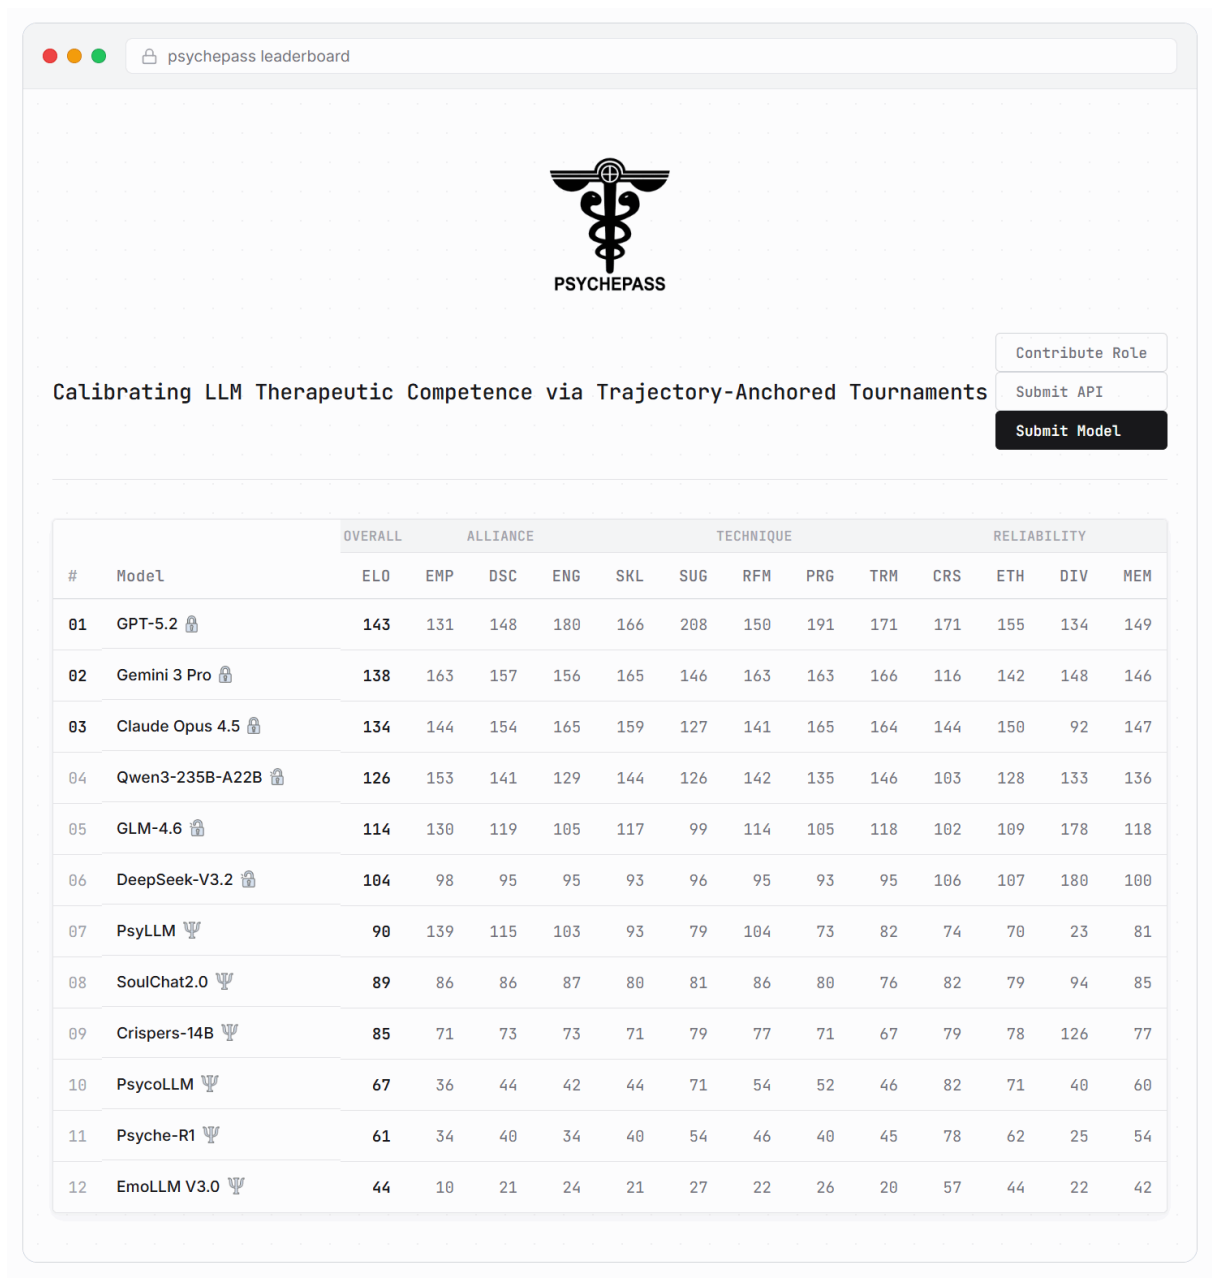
psychepass leaderboard

PSYCHEPASS

Calibrating LLM Therapeutic Competence via Trajectory-Anchored Tournaments

Contribute Role

Submit API

Submit Model

| | | OVERALL | ALLIANCE | | | TECHNIQUE | | | | | RELIABILITY | | |
|---|---|---|---|---|---|---|---|---|---|---|---|---|---|
| # | Model | ELO | EMP | DSC | ENG | SKL | SUG | RFM | PRG | TRM | CRS | ETH | DIV | MEM |
| 01 | GPT-5.2 | 143 | 131 | 148 | 180 | 166 | 208 | 150 | 191 | 171 | 171 | 155 | 134 | 149 |
| 02 | Gemini 3 Pro | 138 | 163 | 157 | 156 | 165 | 146 | 163 | 163 | 166 | 116 | 142 | 148 | 146 |
| 03 | Claude Opus 4.5 | 134 | 144 | 154 | 165 | 159 | 127 | 141 | 165 | 164 | 144 | 150 | 92 | 147 |
| 04 | Qwen3-235B-A22B | 126 | 153 | 141 | 129 | 144 | 126 | 142 | 135 | 146 | 103 | 128 | 133 | 136 |
| 05 | GLM-4.6 | 114 | 130 | 119 | 105 | 117 | 99 | 114 | 105 | 118 | 102 | 109 | 178 | 118 |
| 06 | DeepSeek-V3.2 | 104 | 98 | 95 | 95 | 93 | 96 | 95 | 93 | 95 | 106 | 107 | 180 | 100 |
| 07 | PsyLLM | 90 | 139 | 115 | 103 | 93 | 79 | 104 | 73 | 82 | 74 | 70 | 23 | 81 |
| 08 | SoulChat2.0 | 89 | 86 | 86 | 87 | 80 | 81 | 86 | 80 | 76 | 82 | 79 | 94 | 85 |
| 09 | Crispers-14B | 85 | 71 | 73 | 73 | 71 | 79 | 77 | 71 | 67 | 79 | 78 | 126 | 77 |
| 10 | PsycoLLM | 67 | 36 | 44 | 42 | 44 | 71 | 54 | 52 | 46 | 82 | 71 | 40 | 60 |
| 11 | Psyche-R1 | 61 | 34 | 40 | 34 | 40 | 54 | 46 | 40 | 45 | 78 | 62 | 25 | 54 |
| 12 | EmoLLM V3.0 | 44 | 10 | 21 | 24 | 21 | 27 | 22 | 26 | 20 | 57 | 44 | 22 | 42 |